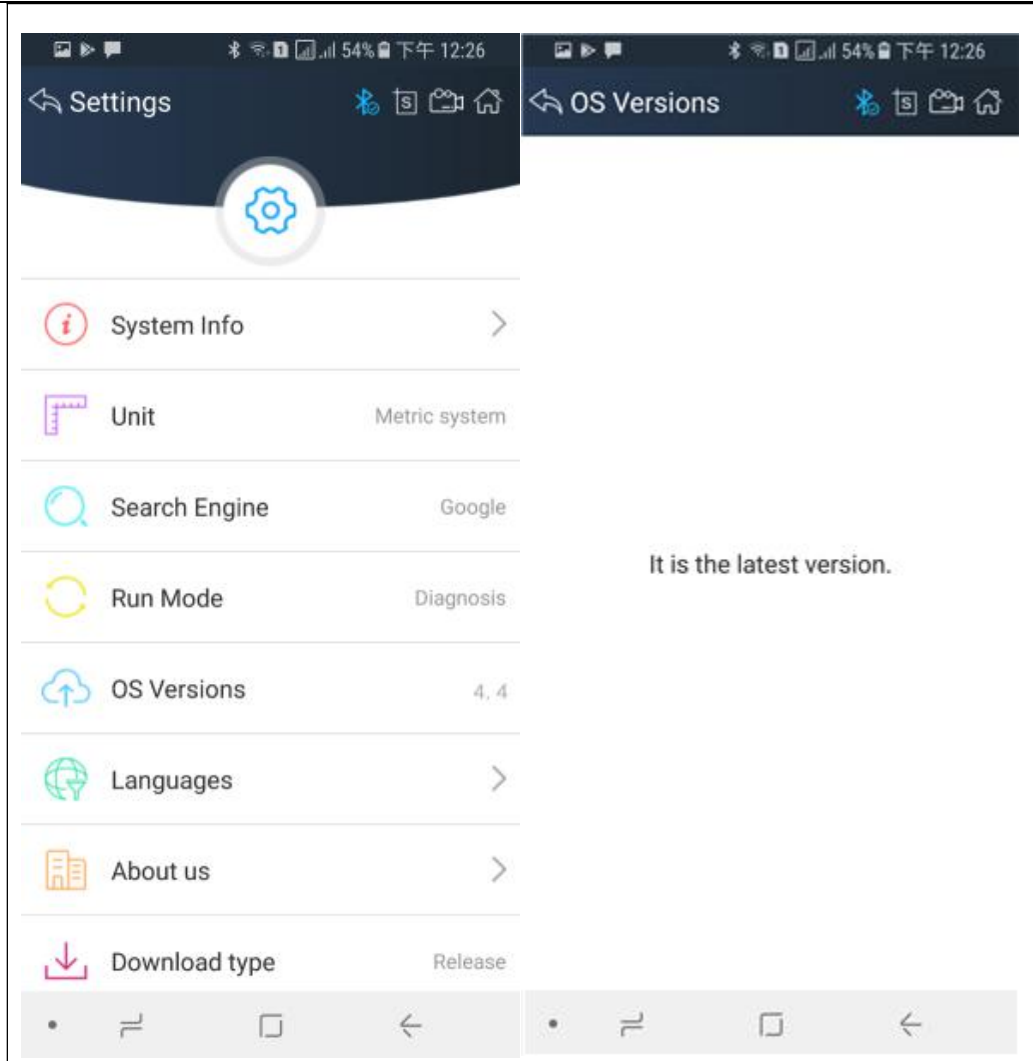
54% 下午 12:26

Settings

System Info

Unit Metric system

Search Engine Google

Run Mode Diagnosis

OS Versions 4, 4

Languages

About us

Download type Release

54% 下午 12:26

OS Versions

It is the latest version.